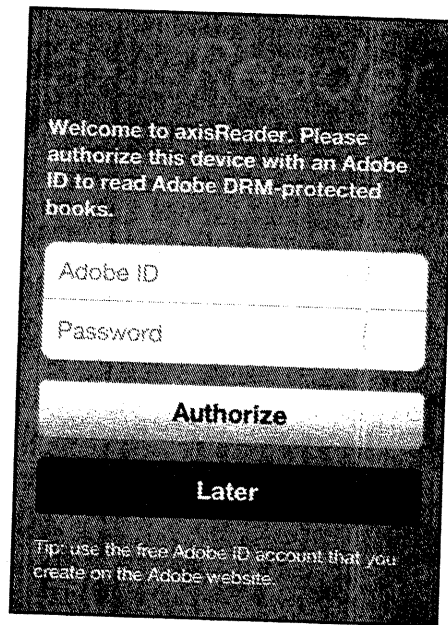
Reader

Welcome to axisReader. Please authorize this device with an Adobe ID to read Adobe DRM-protected books.

Adobe ID

Password

Authorize

Later

Tip: use the free Adobe ID account that you create on the Adobe website.